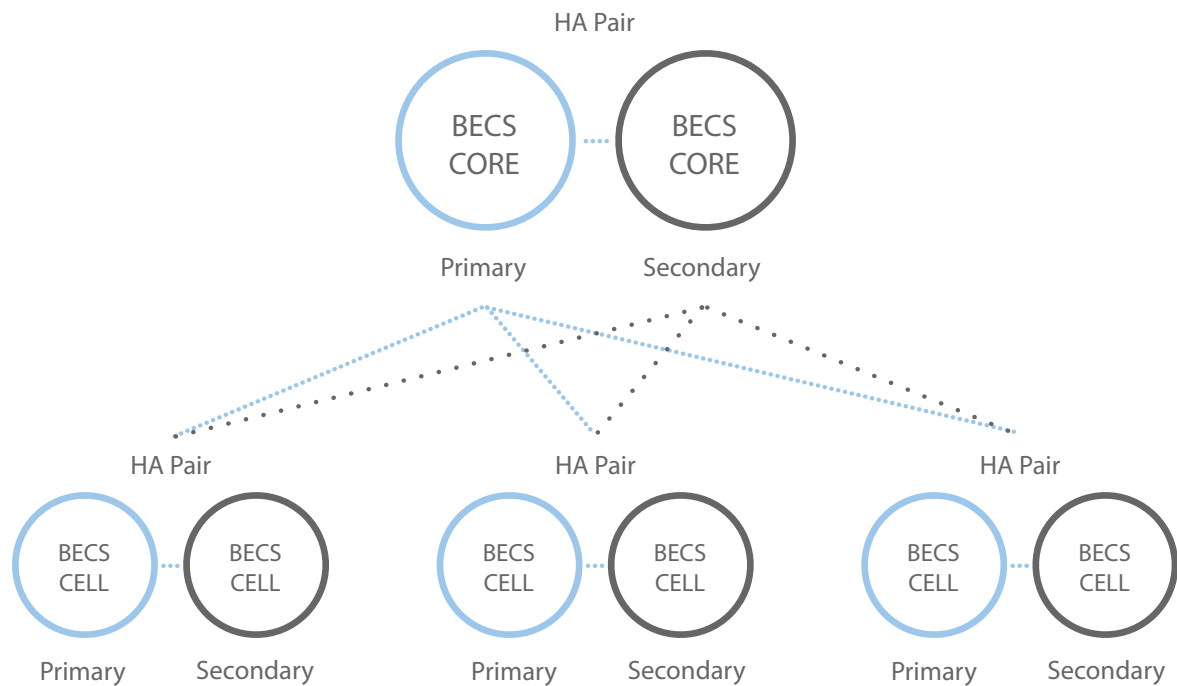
HA Pair

BECS CORE

BECS CORE

Primary

Secondary

HA Pair

BECS CELL

BECS CELL

Primary

Secondary

HA Pair

BECS CELL

BECS CELL

Primary

Secondary

HA Pair

BECS CELL

BECS CELL

Primary

Secondary